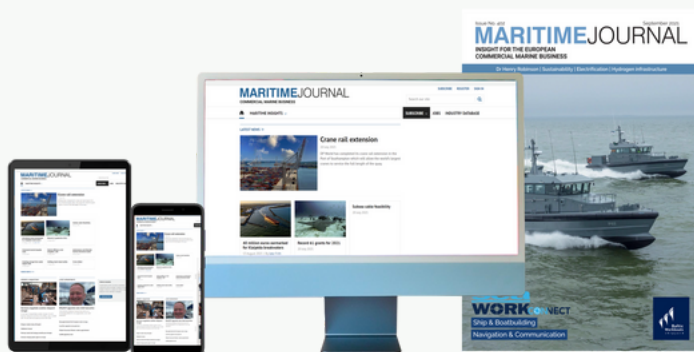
Issue No. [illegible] September 2021

MARITIMEJOURNAL

INSIGHT FOR THE EUROPEAN COMMERCIAL MARINE BUSINESS

Dr Henry Robinson | Sustainability | Electrification | Hydrogen infrastructure

MARITIMEJOURNAL

COMMERCIAL MARINE BUSINESS

SUBSCRIBE REGISTER SIGN IN

MARITIME INSIGHTS

SUBSCRIBE AWC INDUSTRY DATABASE

LATEST NEWS

Crane rail extension

Subsea cable flexibility

WORK CONNECT

Ship & Boatbuilding

Navigation & Communication

MARITIMEJOURNAL